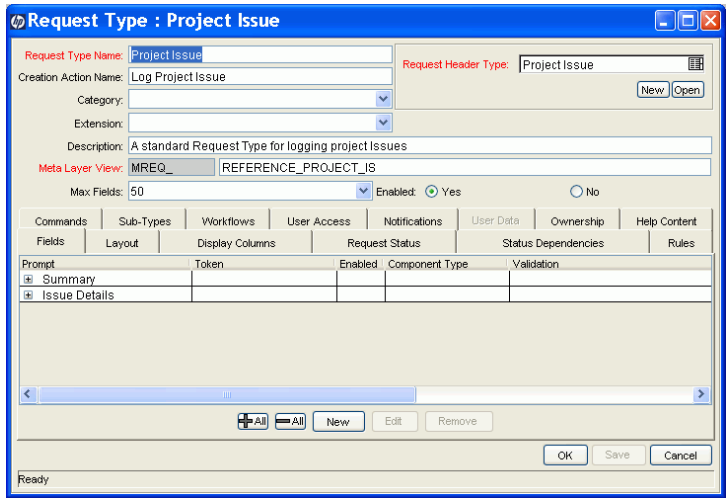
Request Type : Project Issue

Request Type Name: Project Issue
Creation Action Name: Log Project Issue
Category:
Extension:
Request Header Type: Project Issue
New Open
Description: A standard Request Type for logging project Issues
Meta Layer View: MREQ_ REFERENCE_PROJECT_IS
Max Fields: 50
Enabled: Yes No

Commands | Sub-Types | Workflows | User Access | Notifications | User Data | Ownership | Help Content
Fields | Layout | Display Columns | Request Status | Status Dependencies | Rules

| Prompt | Token | Enabled | Component Type | Validation |
|---|---|---|---|---|
| ⊞ Summary | | | | |
| ⊞ Issue Details | | | | |

All All New Edit Remove

OK Save Cancel

Ready